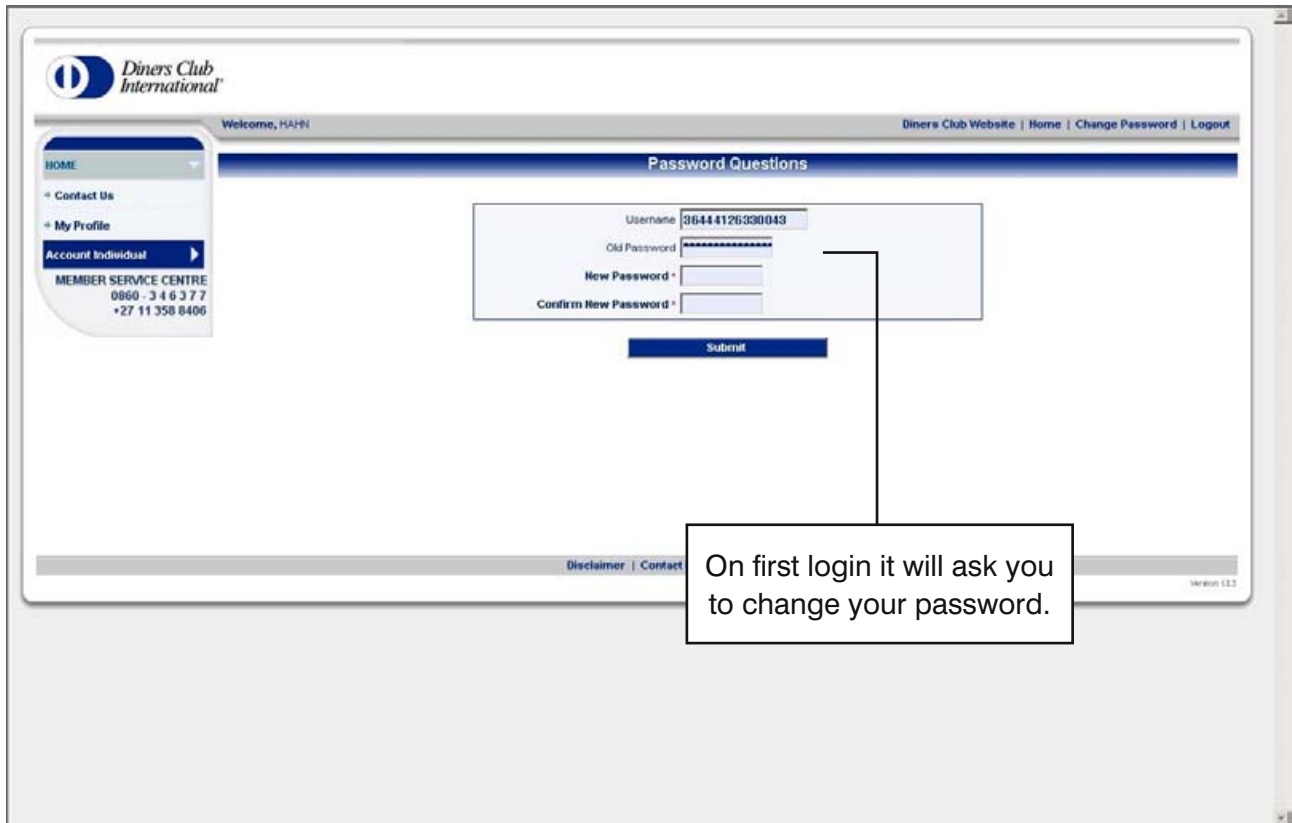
Diners Club International®

Welcome, HAHN

Diners Club Website | Home | Change Password | Logout

HOME

» Contact Us

» My Profile

Account Individual

MEMBER SERVICE CENTRE
0860 - 3 4 6 3 7 7
+27 11 358 8406

Password Questions

Username 36444126330043

Old Password ****************

New Password *

Confirm New Password *

Submit

Disclaimer | Contact

On first login it will ask you to change your password.

Version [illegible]